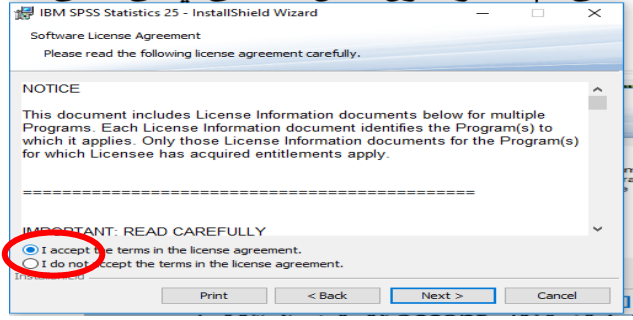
IBM SPSS Statistics 25 - InstallShield Wizard

Software License Agreement

Please read the following license agreement carefully.

NOTICE

This document includes License Information documents below for multiple Programs. Each License Information document identifies the Program(s) to which it applies. Only those License Information documents for the Program(s) for which Licensee has acquired entitlements apply.

==========================================

IMPORTANT: READ CAREFULLY

I accept the terms in the license agreement.

I do not accept the terms in the license agreement.

InstallShield

Print

< Back

Next >

Cancel